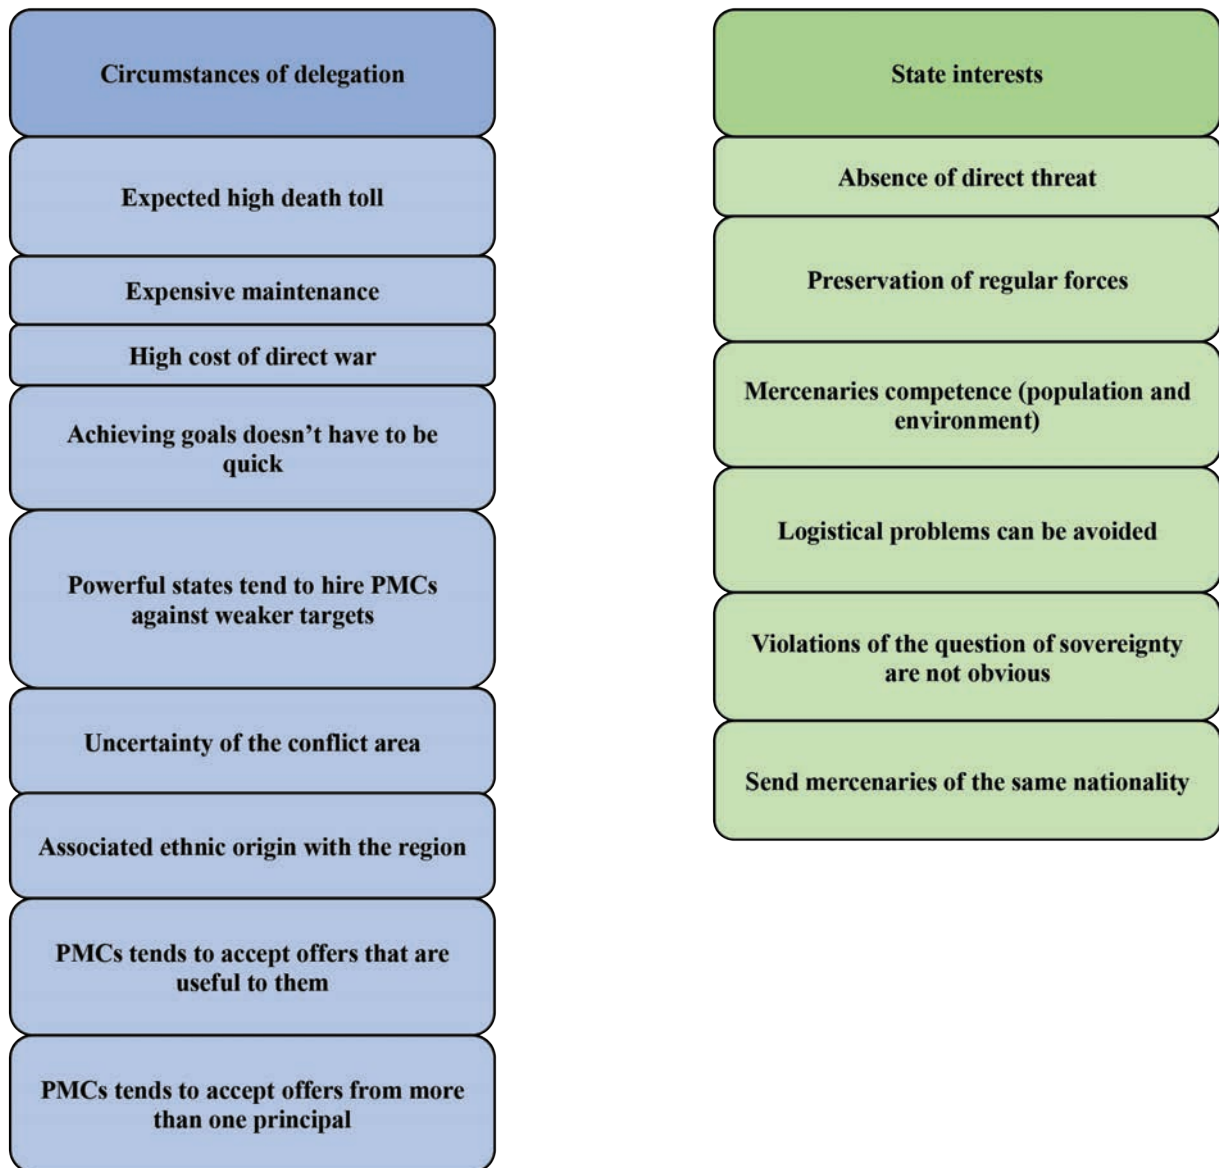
Circumstances of delegation

Expected high death toll

Expensive maintenance

High cost of direct war

Achieving goals doesn’t have to be quick

Powerful states tend to hire PMCs against weaker targets

Uncertainty of the conflict area

Associated ethnic origin with the region

PMCs tends to accept offers that are useful to them

PMCs tends to accept offers from more than one principal

State interests

Absence of direct threat

Preservation of regular forces

Mercenaries competence (population and environment)

Logistical problems can be avoided

Violations of the question of sovereignty are not obvious

Send mercenaries of the same nationality